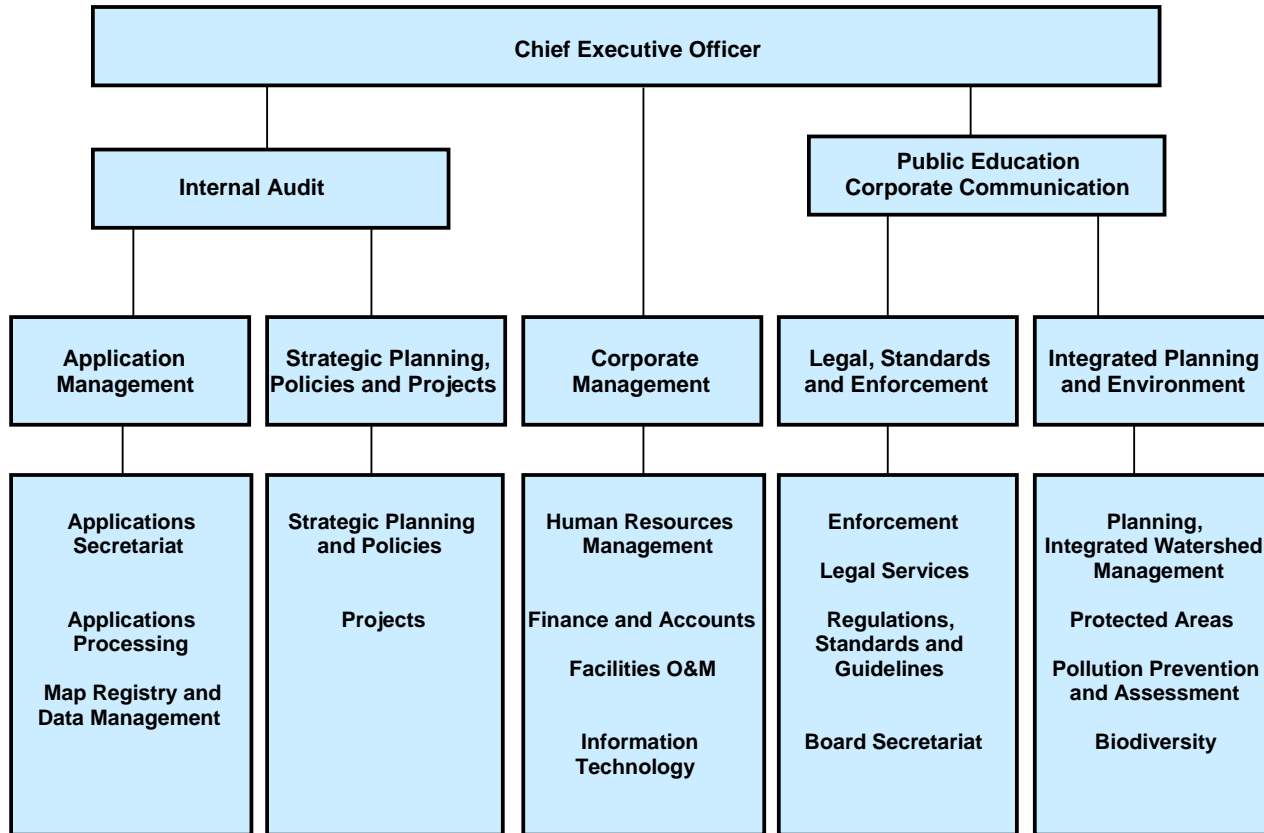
Chief Executive Officer

Internal Audit

Public Education
Corporate Communication

Application Management

Strategic Planning, Policies and Projects

Corporate Management

Legal, Standards and Enforcement

Integrated Planning and Environment

Applications Secretariat

Applications Processing

Map Registry and Data Management

Strategic Planning and Policies

Projects

Human Resources Management

Finance and Accounts

Facilities O&M

Information Technology

Enforcement

Legal Services

Regulations, Standards and Guidelines

Board Secretariat

Planning, Integrated Watershed Management

Protected Areas

Pollution Prevention and Assessment

Biodiversity